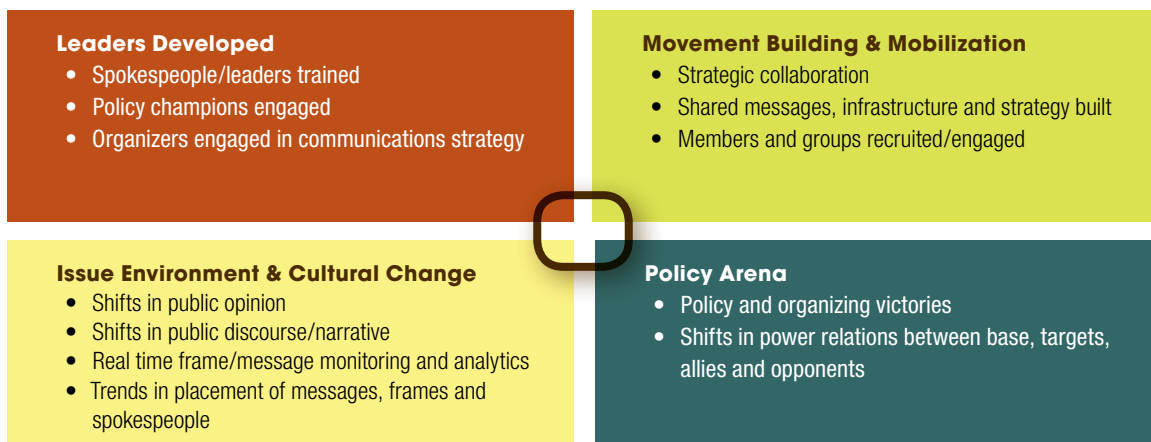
Leaders Developed
- Spokespeople/leaders trained
- Policy champions engaged
- Organizers engaged in communications strategy

Movement Building & Mobilization
- Strategic collaboration
- Shared messages, infrastructure and strategy built
- Members and groups recruited/engaged

Issue Environment & Cultural Change
- Shifts in public opinion
- Shifts in public discourse/narrative
- Real time frame/message monitoring and analytics
- Trends in placement of messages, frames and spokespeople

Policy Arena
- Policy and organizing victories
- Shifts in power relations between base, targets, allies and opponents